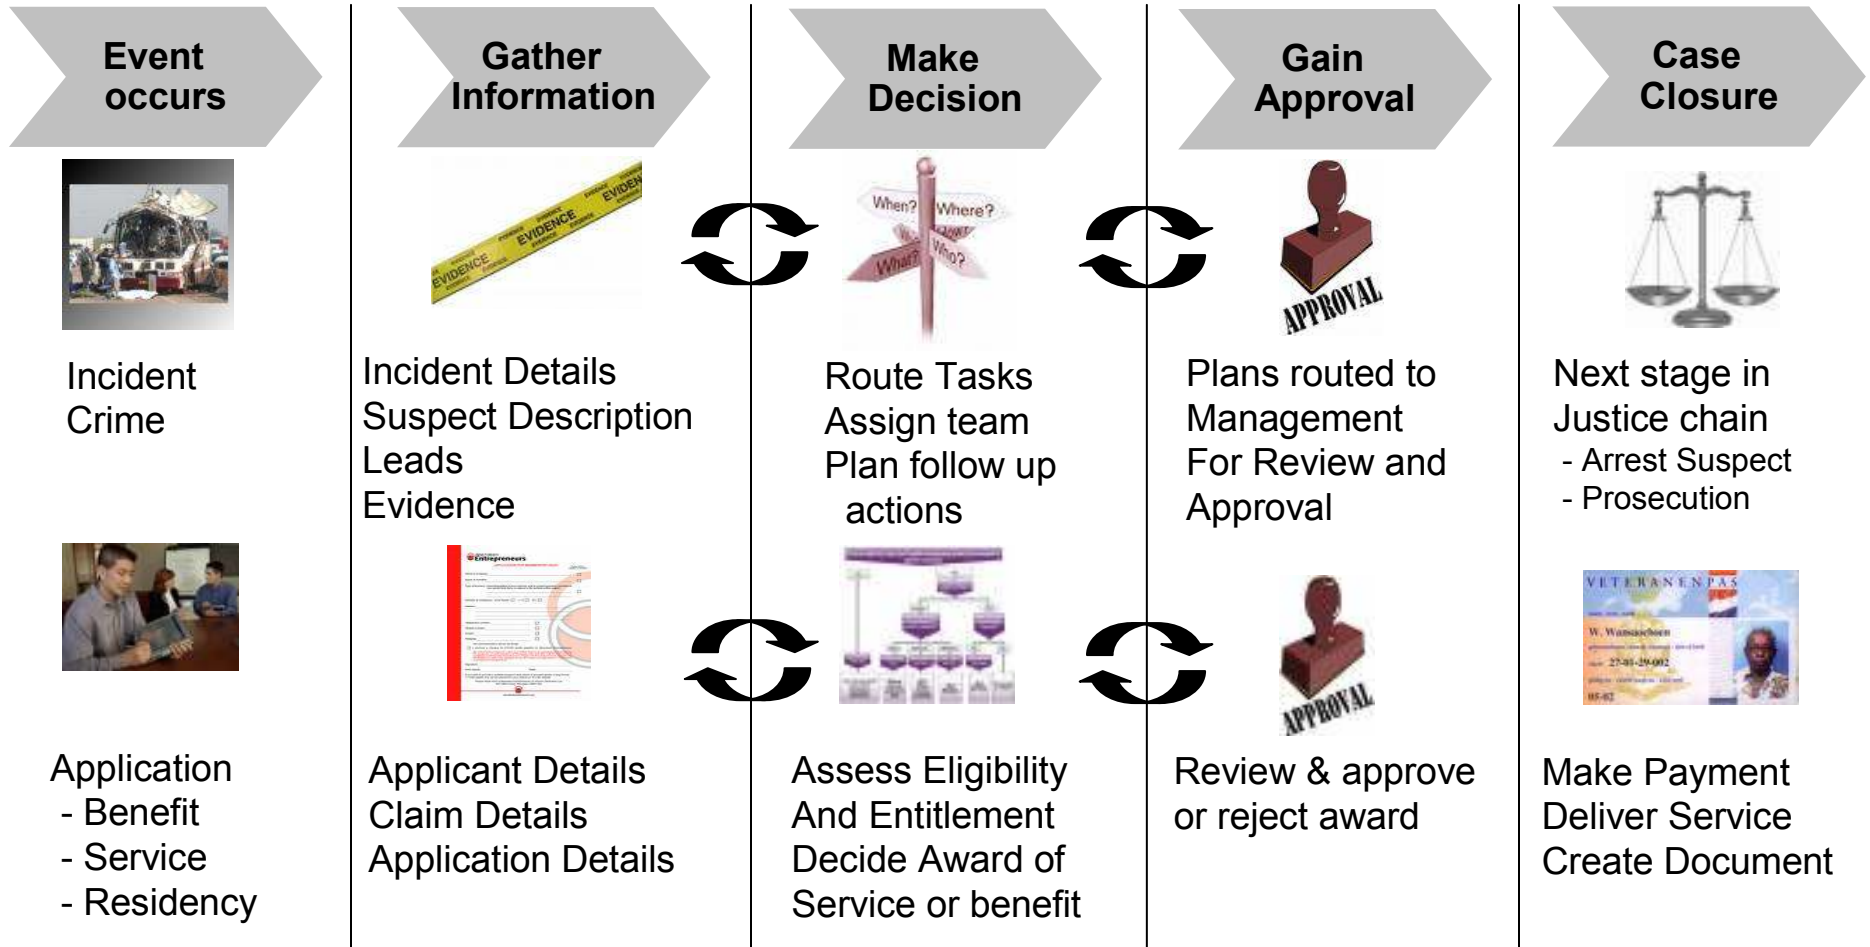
Event occurs

Gather Information

Make Decision

Gain Approval

Case Closure

EVIDENCE EVIDENCE EVIDEN

When? Where? What? Who?

APPROVAL

Incident
Crime

Incident Details
Suspect Description
Leads
Evidence

Route Tasks
Assign team
Plan follow up actions

Plans routed to Management For Review and Approval

Next stage in Justice chain
- Arrest Suspect
- Prosecution

Entrepreneurs

APPROVAL

VETERANENPAS

Application
- Benefit
- Service
- Residency

Applicant Details
Claim Details
Application Details

Assess Eligibility
And Entitlement
Decide Award of Service or benefit

Review & approve or reject award

Make Payment
Deliver Service
Create Document